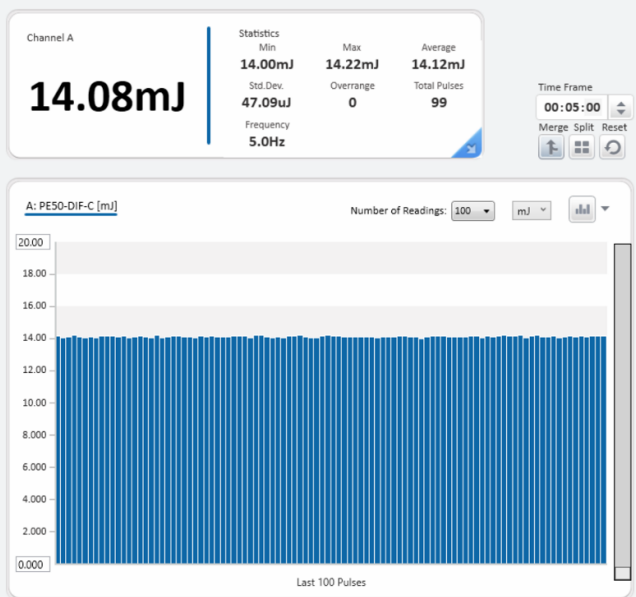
Channel A

14.08mJ

Statistics

Min
14.00mJ

Max
14.22mJ

Average
14.12mJ

Std.Dev.
47.09uJ

Overrange
0

Total Pulses
99

Frequency
5.0Hz

Time Frame
00:05:00

Merge Split Reset

A: PE50-DIF-C [mJ]

Number of Readings: 100 mJ

20.00
18.00
16.00
14.00
12.00
10.00
8.000
6.000
4.000
2.000
0.000

Last 100 Pulses